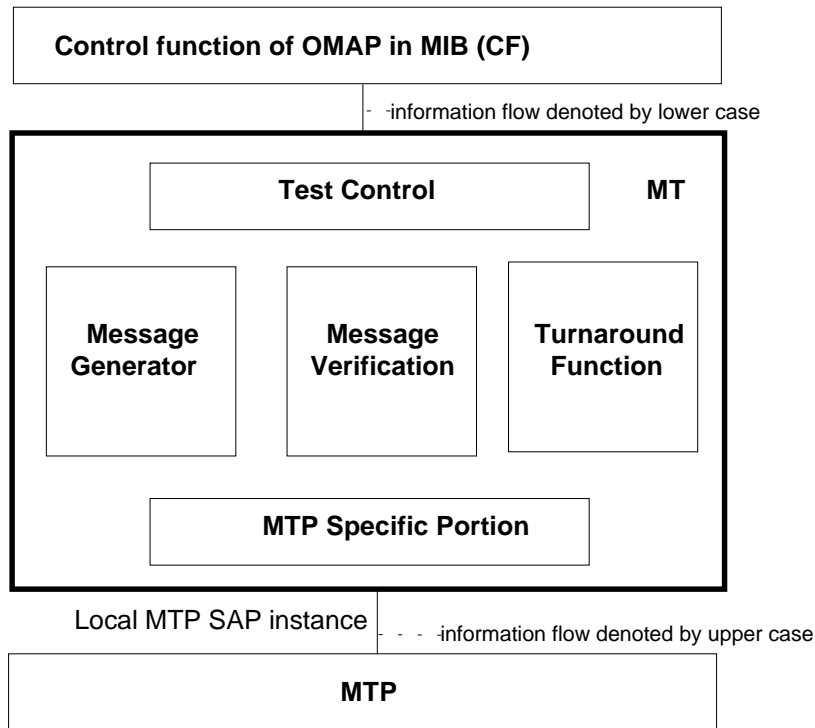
Control function of OMAP in MIB (CF)

information flow denoted by lower case

Test Control

MT

Message Generator

Message Verification

Turnaround Function

MTP Specific Portion

Local MTP SAP instance

information flow denoted by upper case

MTP